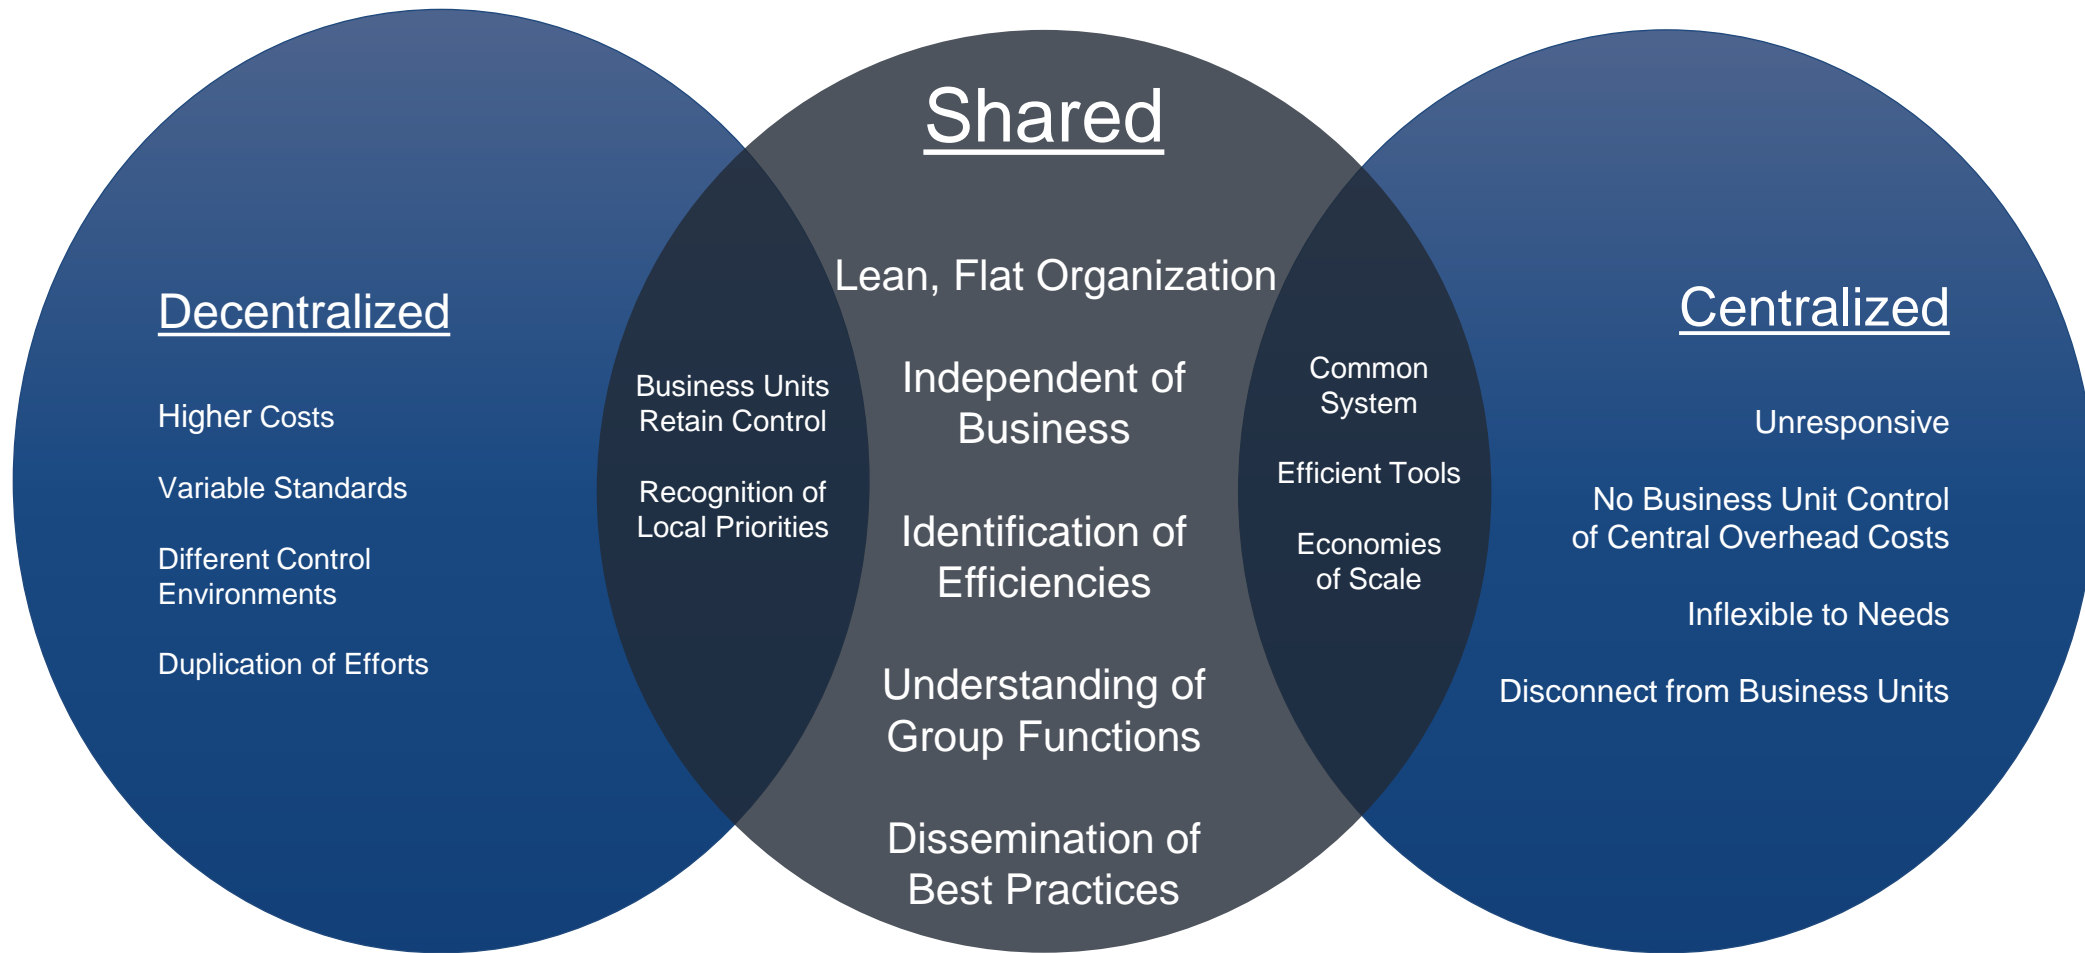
Decentralized

Higher Costs

Variable Standards

Different Control Environments

Duplication of Efforts

Business Units Retain Control

Recognition of Local Priorities

Shared

Lean, Flat Organization

Independent of Business

Identification of Efficiencies

Understanding of Group Functions

Dissemination of Best Practices

Common System

Efficient Tools

Economies of Scale

Centralized

Unresponsive

No Business Unit Control of Central Overhead Costs

Inflexible to Needs

Disconnect from Business Units